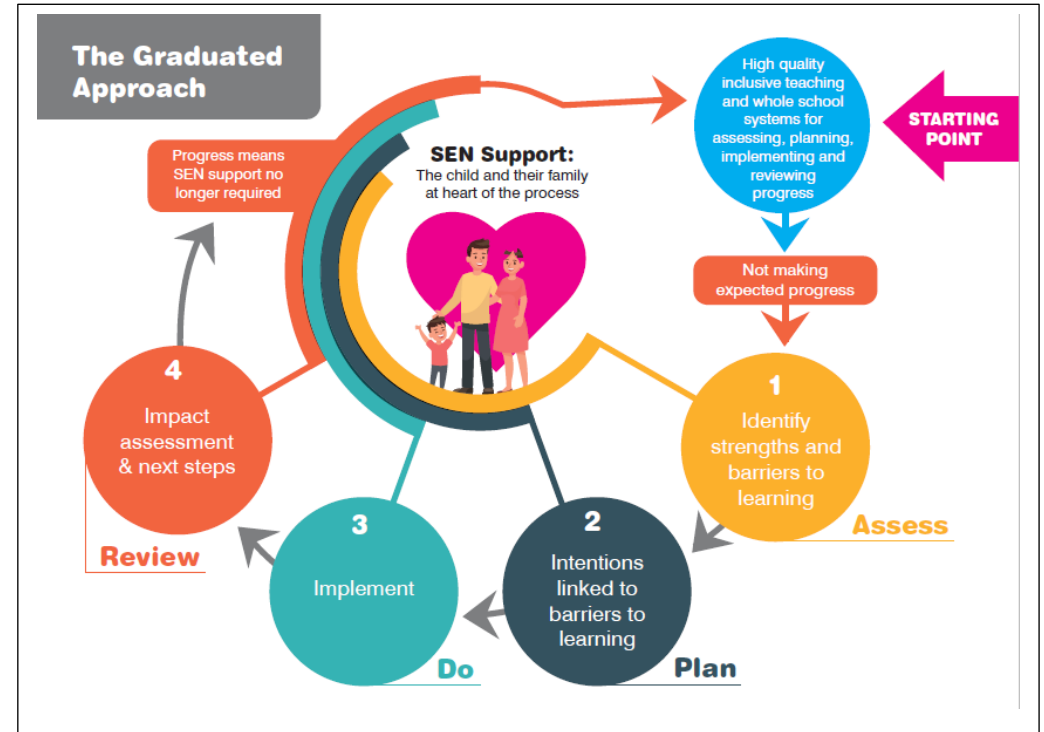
The Graduated Approach

High quality inclusive teaching and whole school systems for assessing, planning, implementing and reviewing progress

STARTING POINT

Progress means SEN support no longer required

SEN Support:
The child and their family at heart of the process

Not making expected progress

1
Identify strengths and barriers to learning

Assess

2
Intentions linked to barriers to learning

Plan

3
Implement

Do

4
Impact assessment & next steps

Review